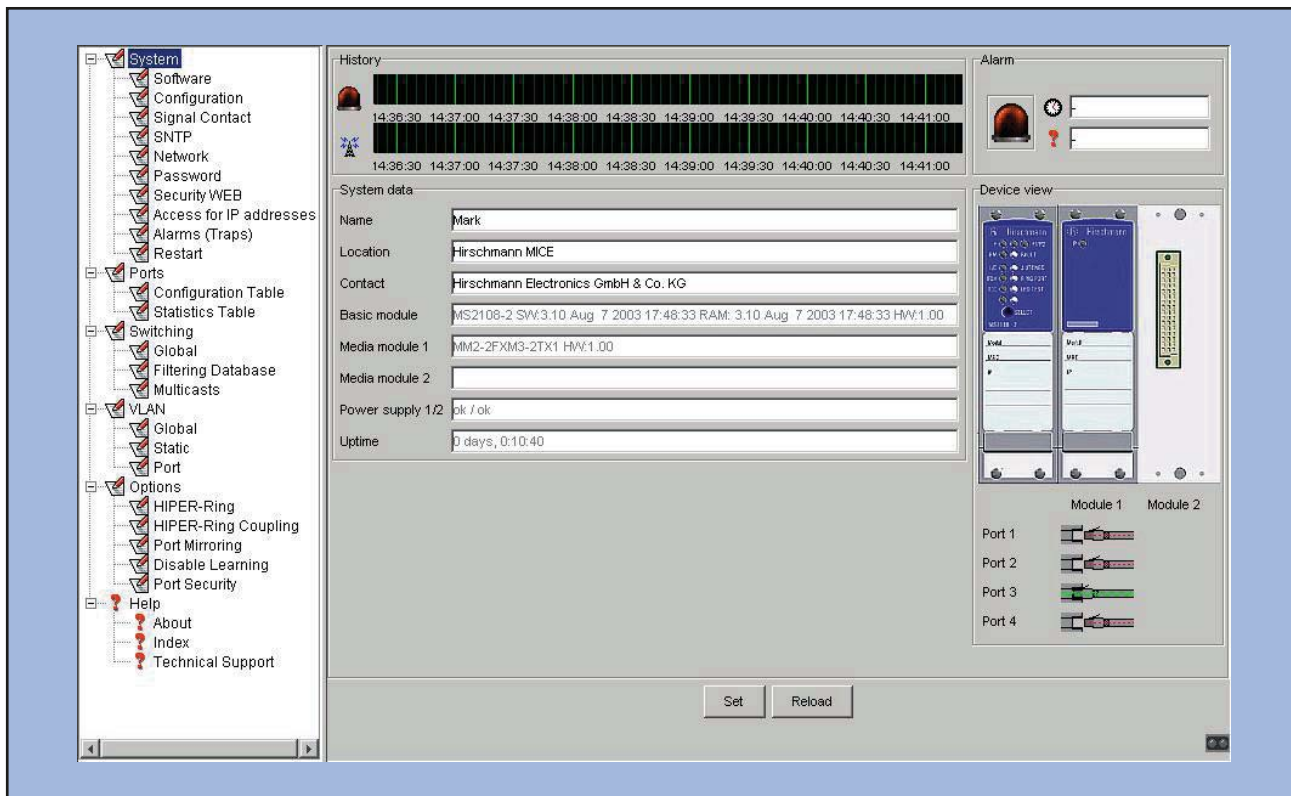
System
Software
Configuration
Signal Contact
SNTP
Network
Password
Security WEB
Access for IP addresses
Alarms (Traps)
Restart
Ports
Configuration Table
Statistics Table
Switching
Global
Filtering Database
Multicasts
VLAN
Global
Static
Port
Options
HIPER-Ring
HIPER-Ring Coupling
Port Mirroring
Disable Learning
Port Security
Help
About
Index
Technical Support

History
14:36:30 14:37:00 14:37:30 14:38:00 14:38:30 14:39:00 14:39:30 14:40:00 14:40:30 14:41:00
14:36:30 14:37:00 14:37:30 14:38:00 14:38:30 14:39:00 14:39:30 14:40:00 14:40:30 14:41:00

Alarm
-
-

System data

| | |
|---|---|
| Name | Mark |
| Location | Hirschmann MICE |
| Contact | Hirschmann Electronics GmbH & Co. KG |
| Basic module | MS2108-2 SW:3.10 Aug 7 2003 17:48:33 RAM: 3.10 Aug 7 2003 17:48:33 HW:1.00 |
| Media module 1 | MM2-2FXM3-2TX1 HW:1.00 |
| Media module 2 | |
| Power supply 1/2 | ok / ok |
| Uptime | 0 days, 0:10:40 |

Device view
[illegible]

Module 1 Module 2
Port 1
Port 2
Port 3
Port 4

Set Reload